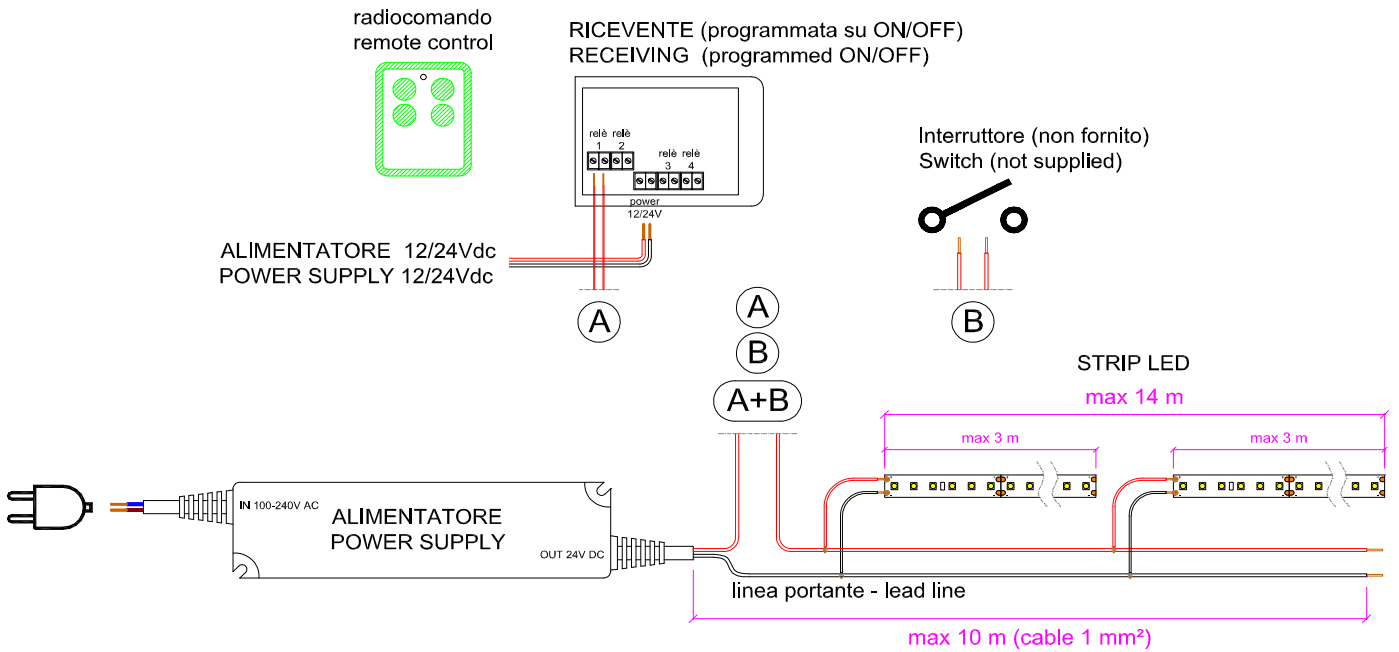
radiocomando
remote control

RICEVENTE (programmata su ON/OFF)
RECEIVING (programmed ON/OFF)

relè 1 relè 2

relè 3 relè 4

power 12/24V

Interruttore (non fornito)
Switch (not supplied)

ALIMENTATORE 12/24Vdc
POWER SUPPLY 12/24Vdc

A

A

B

A+B

B

STRIP LED

max 14 m

max 3 m

max 3 m

IN 100-240V AC

ALIMENTATORE
POWER SUPPLY

OUT 24V DC

linea portante - lead line

max 10 m (cable 1 mm²)